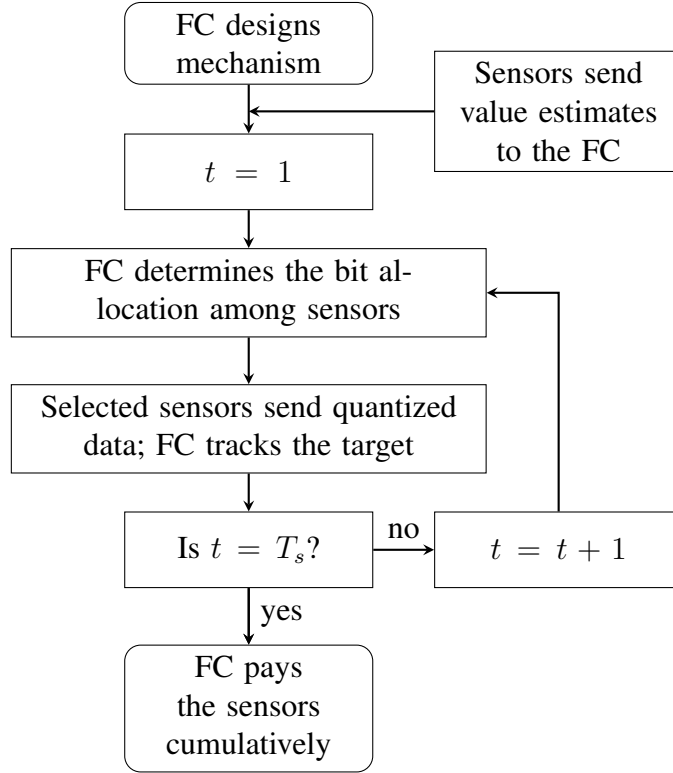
FC designs mechanism

Sensors send value estimates to the FC

$t = 1$

FC determines the bit allocation among sensors

Selected sensors send quantized data; FC tracks the target

Is $t = T_s$?

no

$t = t + 1$

yes

FC pays the sensors cumulatively